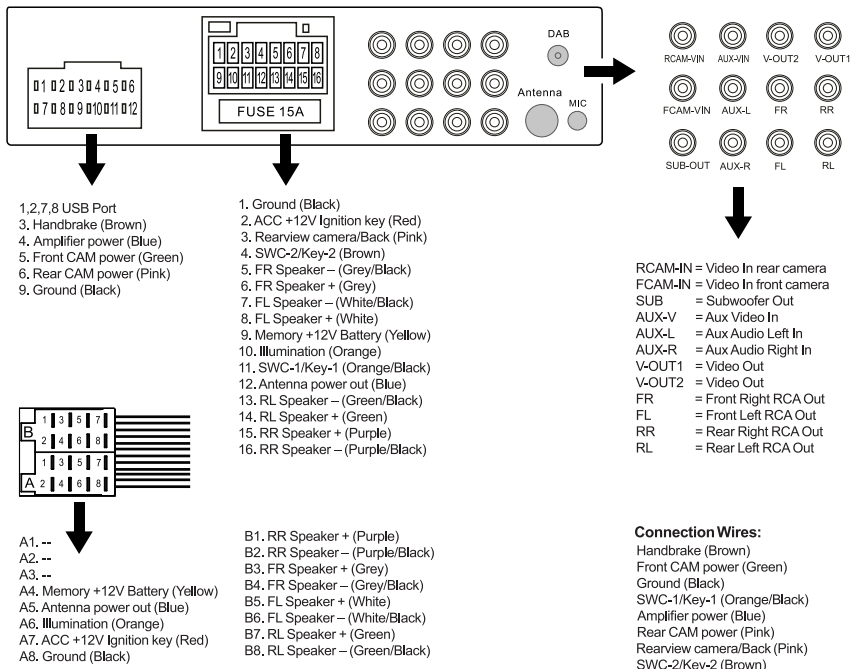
1 2 3 4 5 6
7 8 9 10 11 12

1 2 3 4 5 6 7 8
9 10 11 12 13 14 15 16
FUSE 15A

DAB
Antenna
MIC

RCAM-VIN AUX-VIN V-OUT2 V-OUT1
FCAM-VIN AUX-L FR RR
SUB-OUT AUX-R FL RL

1,2,7,8 USB Port
3. Handbrake (Brown)
4. Amplifier power (Blue)
5. Front CAM power (Green)
6. Rear CAM power (Pink)
9. Ground (Black)

1. Ground (Black)
2. ACC +12V Ignition key (Red)
3. Rearview camera/Back (Pink)
4. SWC-2/Key-2 (Brown)
5. FR Speaker – (Grey/Black)
6. FR Speaker + (Grey)
7. FL Speaker – (White/Black)
8. FL Speaker + (White)
9. Memory +12V Battery (Yellow)
10. Illumination (Orange)
11. SWC-1/Key-1 (Orange/Black)
12. Antenna power out (Blue)
13. RL Speaker – (Green/Black)
14. RL Speaker + (Green)
15. RR Speaker + (Purple)
16. RR Speaker – (Purple/Black)

RCAM-IN = Video In rear camera
FCAM-IN = Video In front camera
SUB = Subwoofer Out
AUX-V = Aux Video In
AUX-L = Aux Audio Left In
AUX-R = Aux Audio Right In
V-OUT1 = Video Out
V-OUT2 = Video Out
FR = Front Right RCA Out
FL = Front Left RCA Out
RR = Rear Right RCA Out
RL = Rear Left RCA Out

B 1 3 5 7
2 4 6 8
1 3 5 7
A 2 4 6 8

A1. --
A2. --
A3. --
A4. Memory +12V Battery (Yellow)
A5. Antenna power out (Blue)
A6. Illumination (Orange)
A7. ACC +12V Ignition key (Red)
A8. Ground (Black)

B1. RR Speaker + (Purple)
B2. RR Speaker – (Purple/Black)
B3. FR Speaker + (Grey)
B4. FR Speaker – (Grey/Black)
B5. FL Speaker + (White)
B6. FL Speaker – (White/Black)
B7. RL Speaker + (Green)
B8. RL Speaker – (Green/Black)

Connection Wires:
Handbrake (Brown)
Front CAM power (Green)
Ground (Black)
SWC-1/Key-1 (Orange/Black)
Amplifier power (Blue)
Rear CAM power (Pink)
Rearview camera/Back (Pink)
SWC-2/Key-2 (Brown)